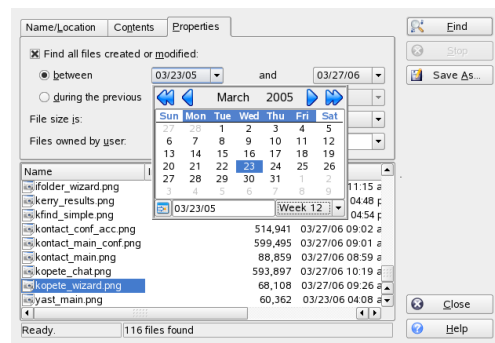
Name/Location Contents Properties

Find all files created or modified:

between 03/23/05 and 03/27/06

during the previous

File size is:

Files owned by user:

March 2005

| Sun | Mon | Tue | Wed | Thu | Fri | Sat |
|---|---|---|---|---|---|---|
| 27 | 28 | 1 | 2 | 3 | 4 | 5 |
| 6 | 7 | 8 | 9 | 10 | 11 | 12 |
| 13 | 14 | 15 | 16 | 17 | 18 | 19 |
| 20 | 21 | 22 | 23 | 24 | 25 | 26 |
| 27 | 28 | 29 | 30 | 31 | 1 | 2 |
| 3 | 4 | 5 | 6 | 7 | 8 | 9 |

03/23/05 Week 12

| Name | | |
|---|---|---|
| ifolder_wizard.png | | 11:15 a |
| kerry_results.png | | 04:48 p |
| kfind_simple.png | | 04:54 p |
| kontact_conf_acc.png | 514,941 | 03/27/06 09:02 a |
| kontact_main_conf.png | 599,495 | 03/27/06 09:01 a |
| kontact_main.png | 88,859 | 03/27/06 08:59 a |
| kopete_chat.png | 593,897 | 03/27/06 10:19 a |
| kopete_wizard.png | 68,108 | 03/27/06 09:26 a |
| yast_main.png | 60,362 | 03/23/06 04:08 a |

Ready. 116 files found

Find

Stop

Save As...

Close

Help